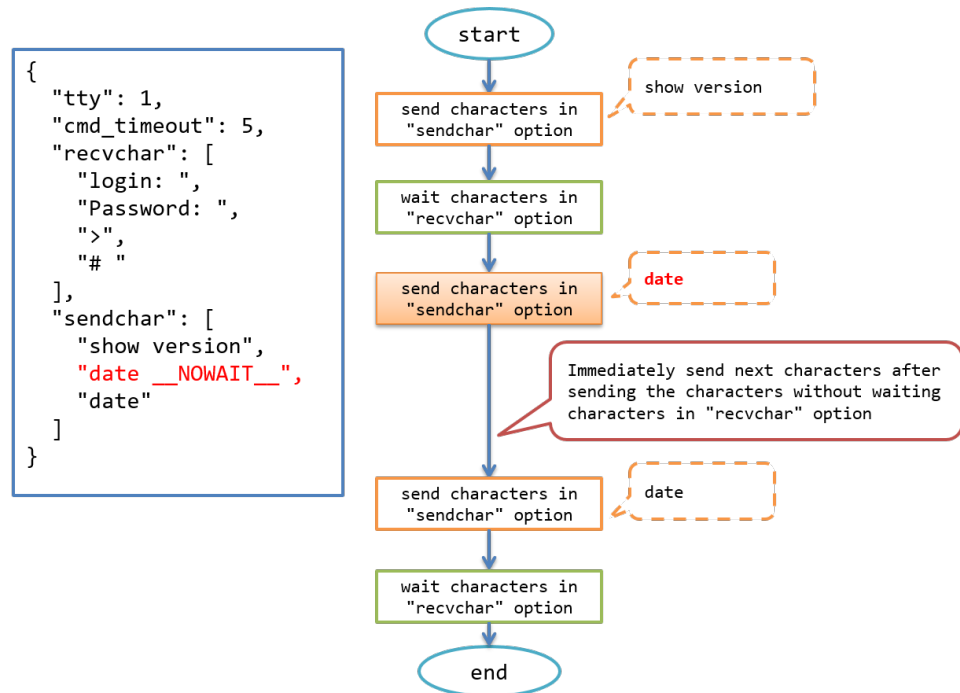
{
"tty": 1,
"cmd_timeout": 5,
"recvchar": [
"login: ",
"Password: ",
">",
"# "
],
"sendchar": [
"show version",
"date __NOWAIT__",
"date"
]
}

start

send characters in "sendchar" option

show version

wait characters in "recvchar" option

send characters in "sendchar" option

date

Immediately send next characters after sending the characters without waiting characters in "recvchar" option

send characters in "sendchar" option

date

wait characters in "recvchar" option

end